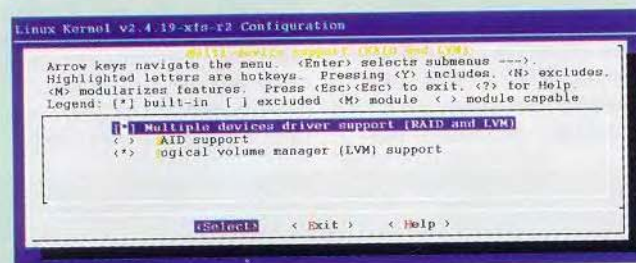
Linux Kernel v2.4.19-xfs-r2 Configuration

Multi-device support (RAID and LVM)

Arrow keys navigate the menu. <Enter> selects submenus --->. Highlighted letters are hotkeys. Pressing <Y> includes, <N> excludes, <M> modularizes features. Press <Esc><Esc> to exit, <?> for Help. Legend: [*] built-in [ ] excluded <M> module < > module capable

[*] Multiple devices driver support (RAID and LVM)
< > RAID support
<*> Logical volume manager (LVM) support

<Select> < Exit > < Help >